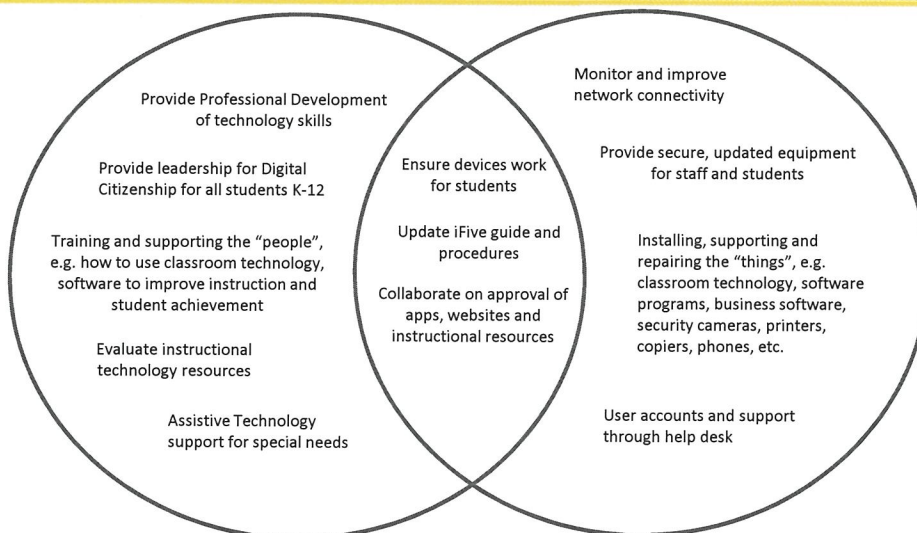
Provide Professional Development of technology skills

Provide leadership for Digital Citizenship for all students K-12

Training and supporting the "people", e.g. how to use classroom technology, software to improve instruction and student achievement

Evaluate instructional technology resources

Assistive Technology support for special needs

Ensure devices work for students

Update iFive guide and procedures

Collaborate on approval of apps, websites and instructional resources

Monitor and improve network connectivity

Provide secure, updated equipment for staff and students

Installing, supporting and repairing the "things", e.g. classroom technology, software programs, business software, security cameras, printers, copiers, phones, etc.

User accounts and support through help desk